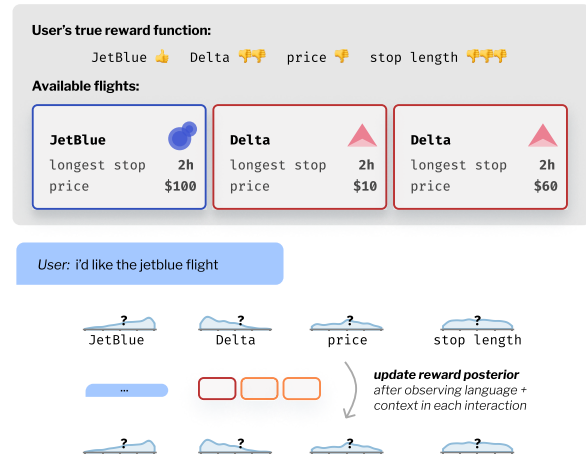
User's true reward function:

JetBlue 👍 Delta 👎👎 price 👎 stop length 👎👎👎

Available flights:

| JetBlue | |
|---|---|
| longest stop | 2h |
| price | $100 |

| Delta | |
|---|---|
| longest stop | 2h |
| price | $10 |

| Delta | |
|---|---|
| longest stop | 2h |
| price | $60 |

User: i'd like the jetblue flight

? JetBlue ? Delta ? price ? stop length

...

update reward posterior after observing language + context in each interaction

? ? ? ?